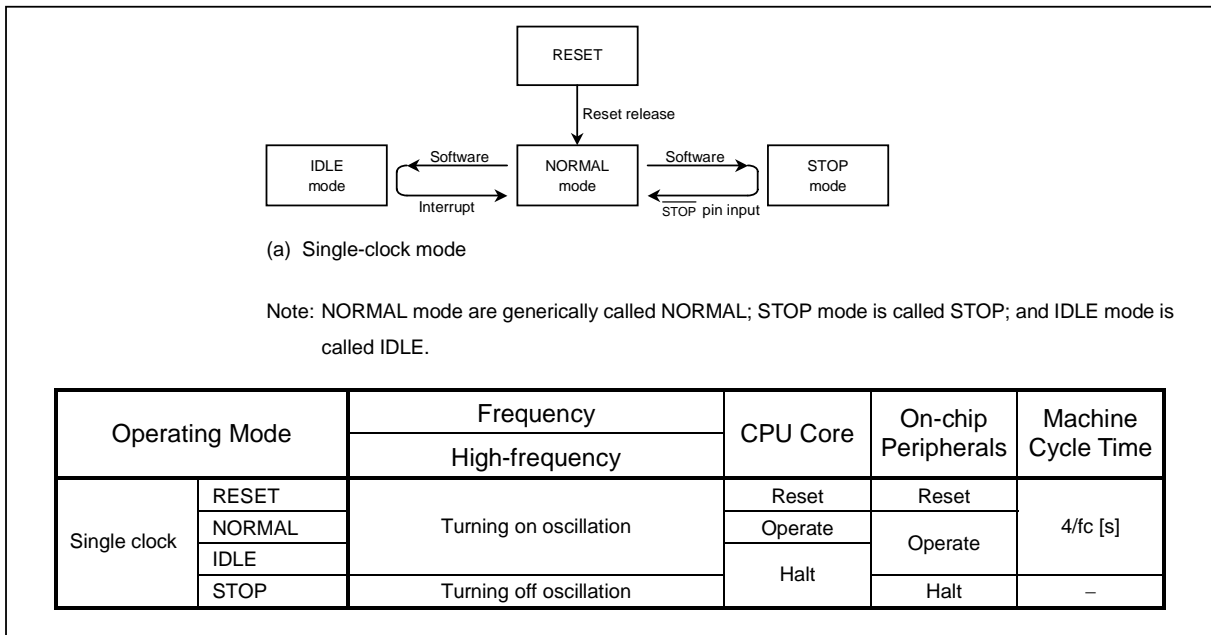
RESET

Reset release

IDLE mode

Software

Interrupt

NORMAL mode

Software

$\overline{STOP}$ pin input

STOP mode

(a) Single-clock mode

Note: NORMAL mode are generically called NORMAL; STOP mode is called STOP; and IDLE mode is called IDLE.

| Operating Mode | | Frequency<br>High-frequency | CPU Core | On-chip Peripherals | Machine Cycle Time |
|---|---|---|---|---|---|
| Single clock | RESET | Turning on oscillation | Reset | Reset | 4/fc [s] |
| | NORMAL | | Operate | Operate | |
| | IDLE | | Halt | | |
| | STOP | Turning off oscillation | | Halt | − |